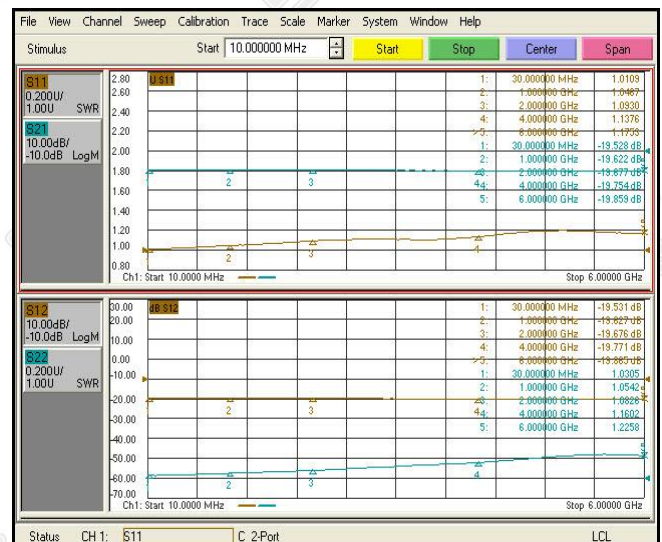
File View Channel Sweep Calibration Trace Scale Marker System Window Help

Stimulus Start 10.000000 MHz Start Stop Center Span

S11
0.200U/
1.00U SWR
S21
10.00dB/
-10.0dB LogM

2.80 2.60 2.40 2.20 2.00 1.80 1.60 1.40 1.20 1.00 0.80

U S11

| | | |
|---|---|---|
| 1: | 30.000000 MHz | 1.0109 |
| 2: | 1.000000 GHz | 1.0487 |
| 3: | 2.000000 GHz | 1.0930 |
| 4: | 4.000000 GHz | 1.1376 |
| >5: | 6.000000 GHz | 1.1753 |
| 1: | 30.000000 MHz | -19.528 dB |
| 2: | 1.000000 GHz | -19.622 dB |
| 3: | 2.000000 GHz | -19.677 dB |
| 4: | 4.000000 GHz | -19.754 dB |
| 5: | 6.000000 GHz | -19.859 dB |

2 3 4 2 3 4 5

Ch1: Start 10.0000 MHz Stop 6.00000 GHz

S12
10.00dB/
-10.0dB LogM
S22
0.200U/
1.00U SWR

30.00 20.00 10.00 0.00 -10.00 -20.00 -30.00 -40.00 -50.00 -60.00 -70.00

dB S12

| | | |
|---|---|---|
| 1: | 30.000000 MHz | -19.531 dB |
| 2: | 1.000000 GHz | -19.627 dB |
| 3: | 2.000000 GHz | -19.676 dB |
| 4: | 4.000000 GHz | -19.771 dB |
| >5: | 6.000000 GHz | -19.865 dB |
| 1: | 30.000000 MHz | 1.0305 |
| 2: | 1.000000 GHz | 1.0542 |
| 3: | 2.000000 GHz | 1.0826 |
| 4: | 4.000000 GHz | 1.1602 |
| 5: | 6.000000 GHz | 1.2258 |

2 3 2 3 4 5

Ch1: Start 10.0000 MHz Stop 6.00000 GHz

Status CH 1: S11 C 2-Port LCL